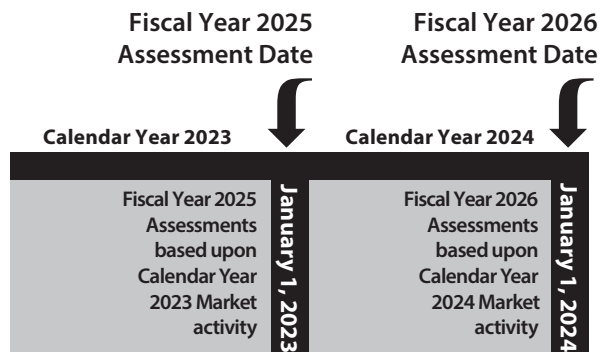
Fiscal Year 2025
Assessment Date

Fiscal Year 2026
Assessment Date

Calendar Year 2023

Calendar Year 2024

Fiscal Year 2025 Assessments based upon Calendar Year 2023 Market activity

January 1, 2023

Fiscal Year 2026 Assessments based upon Calendar Year 2024 Market activity

January 1, 2024